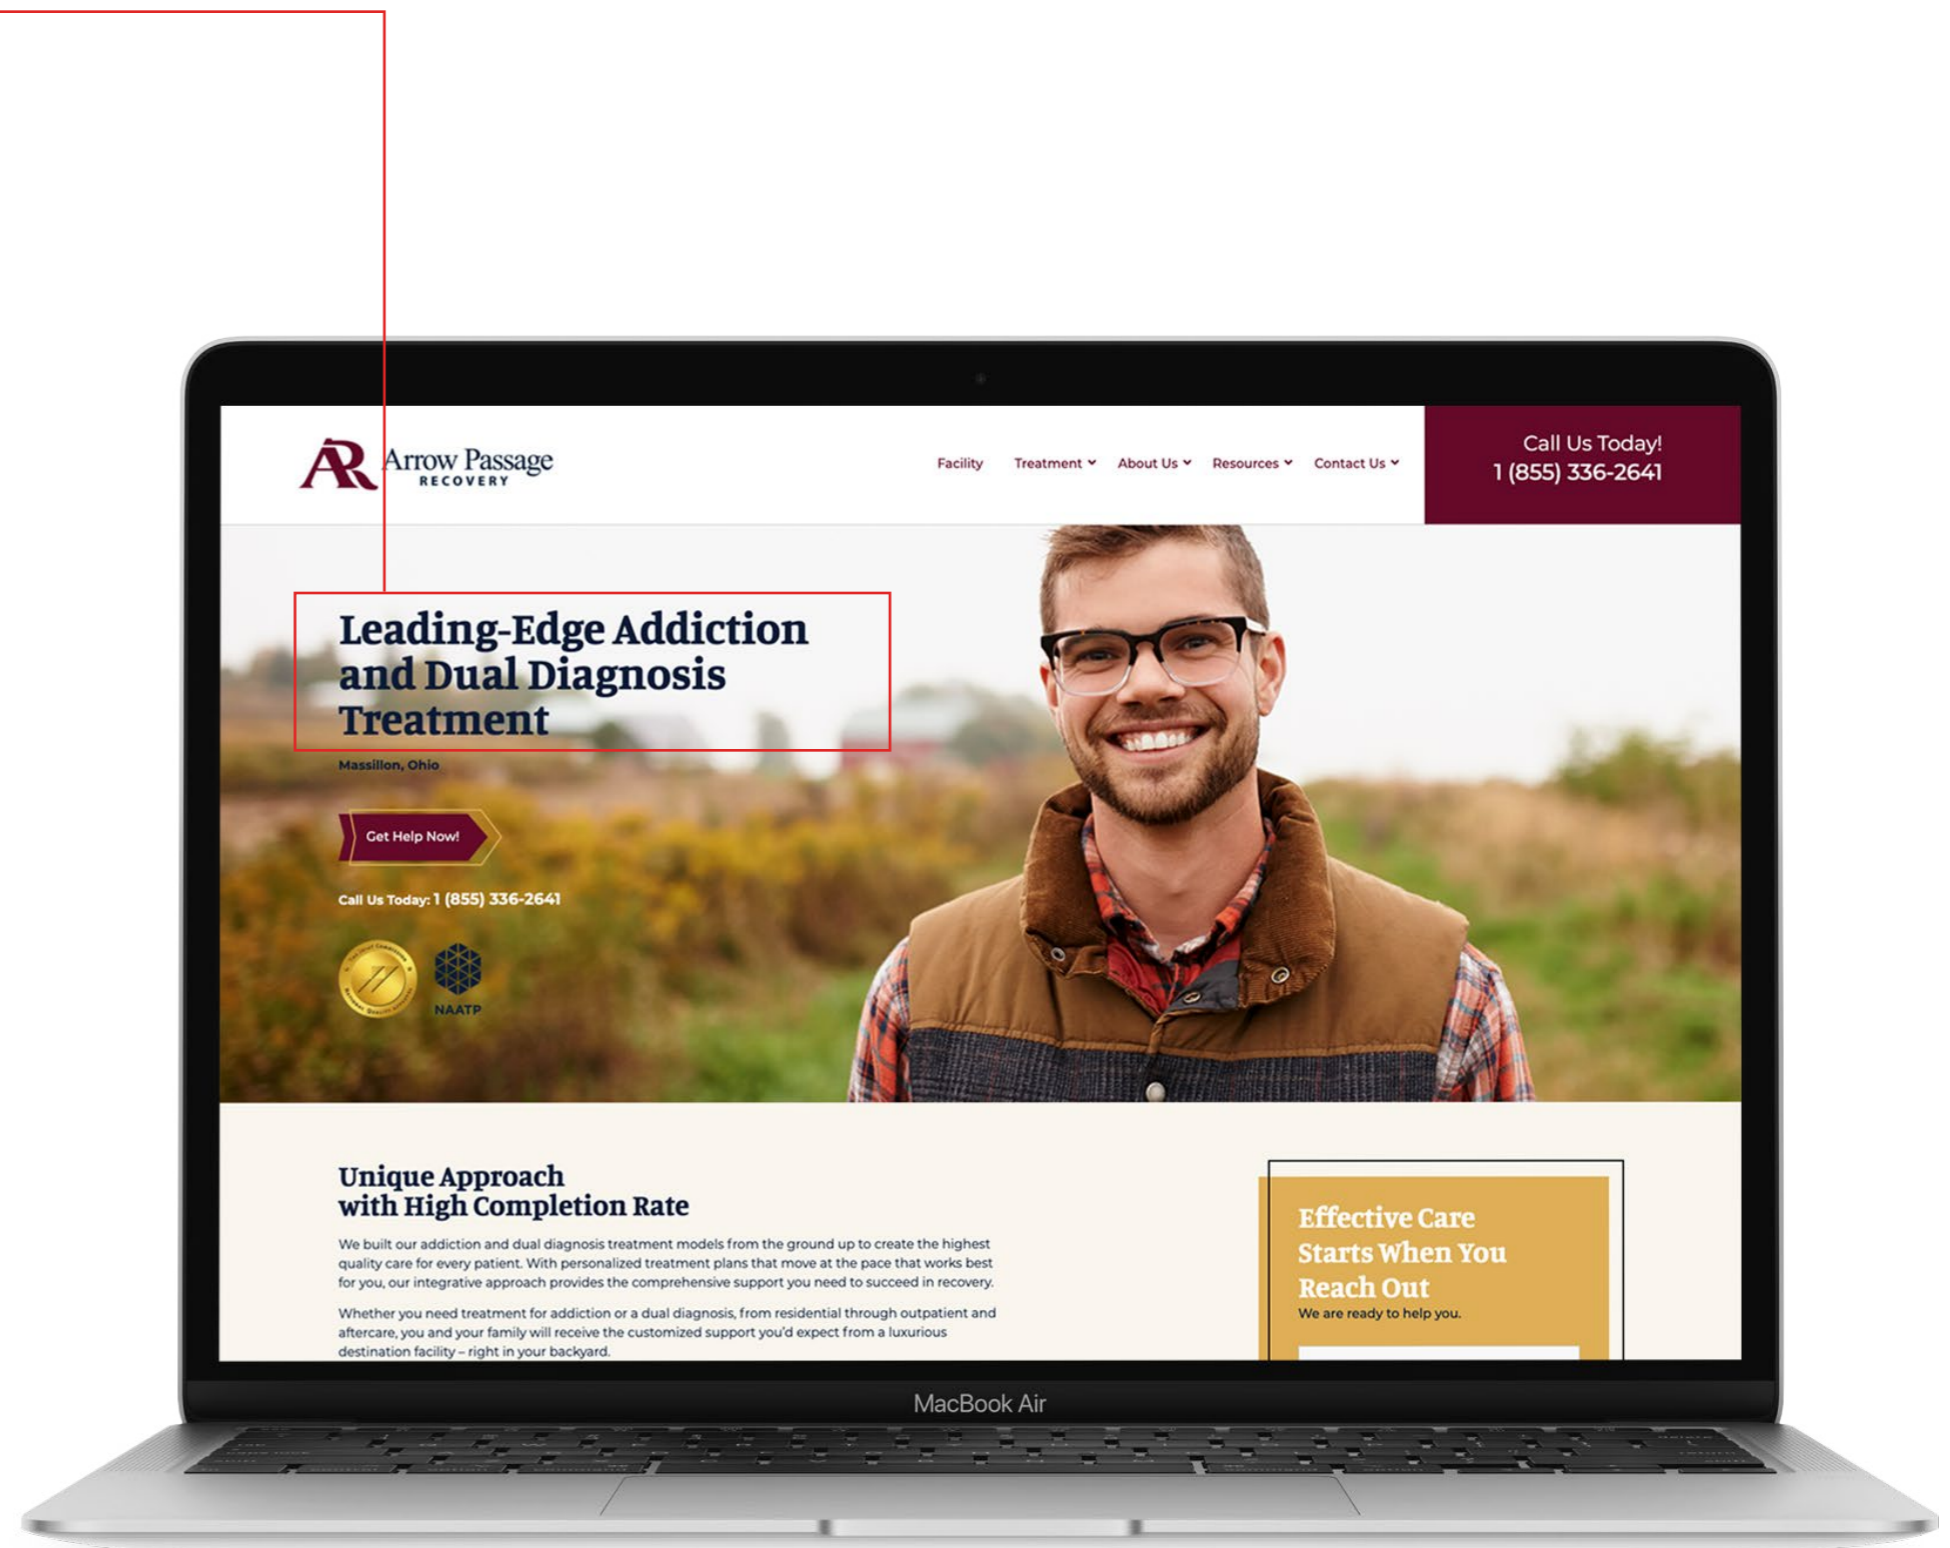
AR Arrow Passage RECOVERY

Facility Treatment About Us Resources Contact Us

Call Us Today!
1 (855) 336-2641

Leading-Edge Addiction and Dual Diagnosis Treatment

Massillon, Ohio

Get Help Now!

Call Us Today: 1 (855) 336-2641

NAATP

Unique Approach with High Completion Rate

We built our addiction and dual diagnosis treatment models from the ground up to create the highest quality care for every patient. With personalized treatment plans that move at the pace that works best for you, our integrative approach provides the comprehensive support you need to succeed in recovery.

Whether you need treatment for addiction or a dual diagnosis, from residential through outpatient and aftercare, you and your family will receive the customized support you'd expect from a luxurious destination facility – right in your backyard.

Effective Care Starts When You Reach Out

We are ready to help you.

MacBook Air